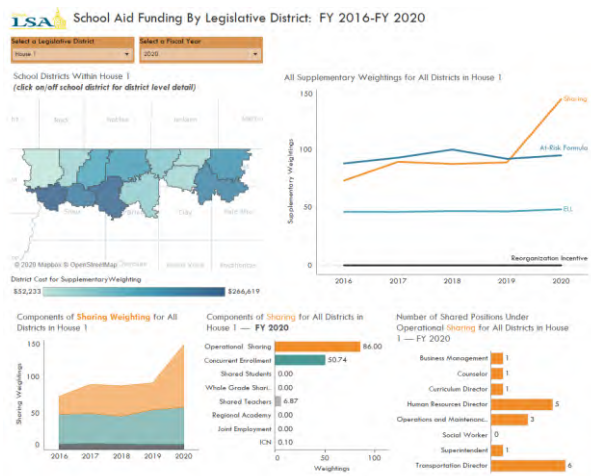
LSA School Aid Funding By Legislative District: FY 2016-FY 2020

Select a Legislative District
House 1

Select a Fiscal Year
2020

School Districts Within House 1
(click on/off school district for district level detail)

© 2020 Mapbox © OpenStreetMap

District Cost for Supplementary Weighting
$52,223
$266,619

All Supplementary Weightings for All Districts in House 1

Supplementary Weightings
150
100
50
0
2016 2017 2018 2019 2020
Sharing
At-Risk Formula
ELL
Reorganization Incentive

Components of Sharing Weighting for All Districts in House 1

Sharing Weightings
150
100
50
0
2016 2017 2018 2019 2020

Components of Sharing for All Districts in House 1 — FY 2020

| Component | Weightings |
|---|---|
| Operational Sharing | 86.00 |
| Concurrent Enrollment | 50.74 |
| Shared Students | 0.00 |
| Whole Grade Shari.. | 0.00 |
| Shared Teachers | 6.87 |
| Regional Academy | 0.00 |
| Joint Employment | 0.00 |
| ICN | 0.10 |

0 50 100
Weightings

Number of Shared Positions Under Operational Sharing for All Districts in House 1 — FY 2020

| Position | Number |
|---|---|
| Business Management | 1 |
| Counselor | 1 |
| Curriculum Director | 1 |
| Human Resources Director | 5 |
| Operations and Maintenanc.. | 3 |
| Social Worker | 0 |
| Superintendent | 1 |
| Transportation Director | 6 |